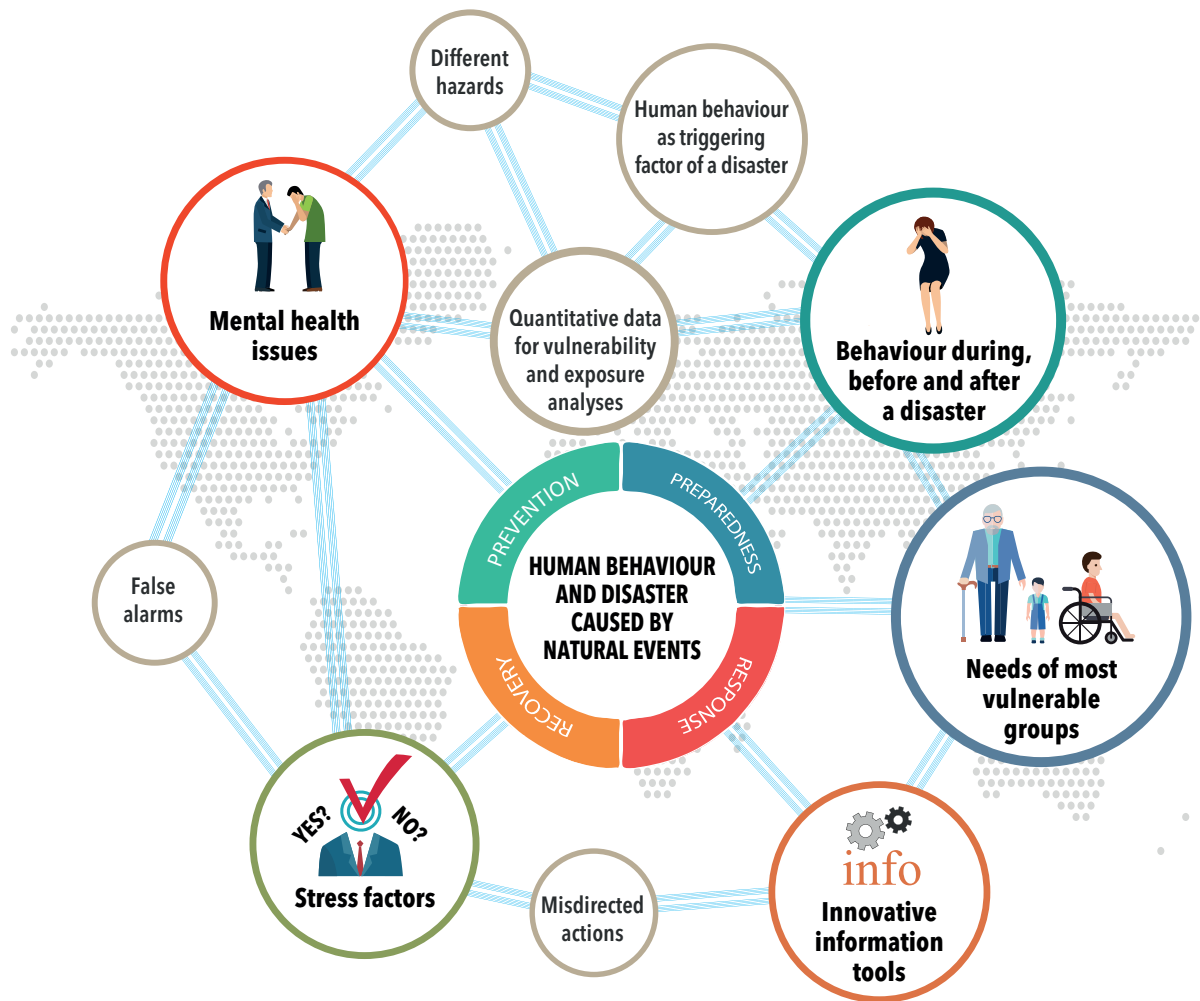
Different hazards

Human behaviour as triggering factor of a disaster

Mental health issues

Quantitative data for vulnerability and exposure analyses

Behaviour during, before and after a disaster

PREVENTION

PREPAREDNESS

HUMAN BEHAVIOUR AND DISASTER CAUSED BY NATURAL EVENTS

RESPONSE

RECOVERY

False alarms

Needs of most vulnerable groups

YES? NO?

Stress factors

Misdirected actions

info

Innovative information tools